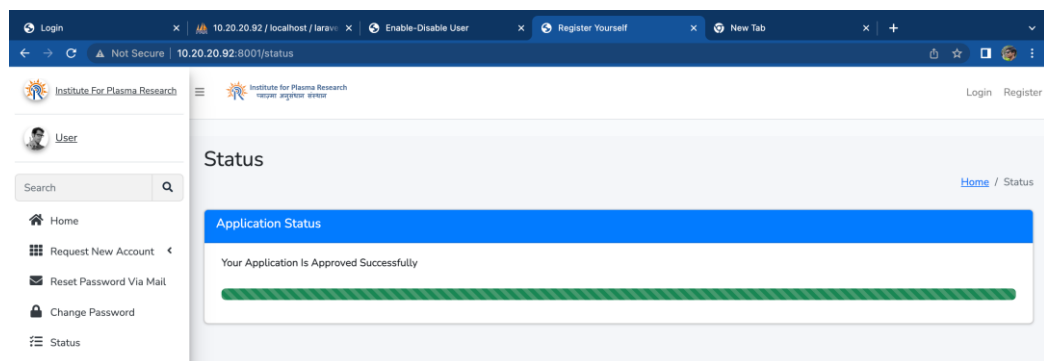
Login ×
10.20.20.92 / localhost / larav ×
Enable-Disable User ×
Register Yourself ×
New Tab ×
+

Not Secure | 10.20.20.92:8001/status

Institute For Plasma Research

Institute for Plasma Research
प्लाज़्मा अनुसंधान संस्थान

Login Register

User

Search

Home
Request New Account
Reset Password Via Mail
Change Password
Status

Status

Home / Status

Application Status

Your Application Is Approved Successfully